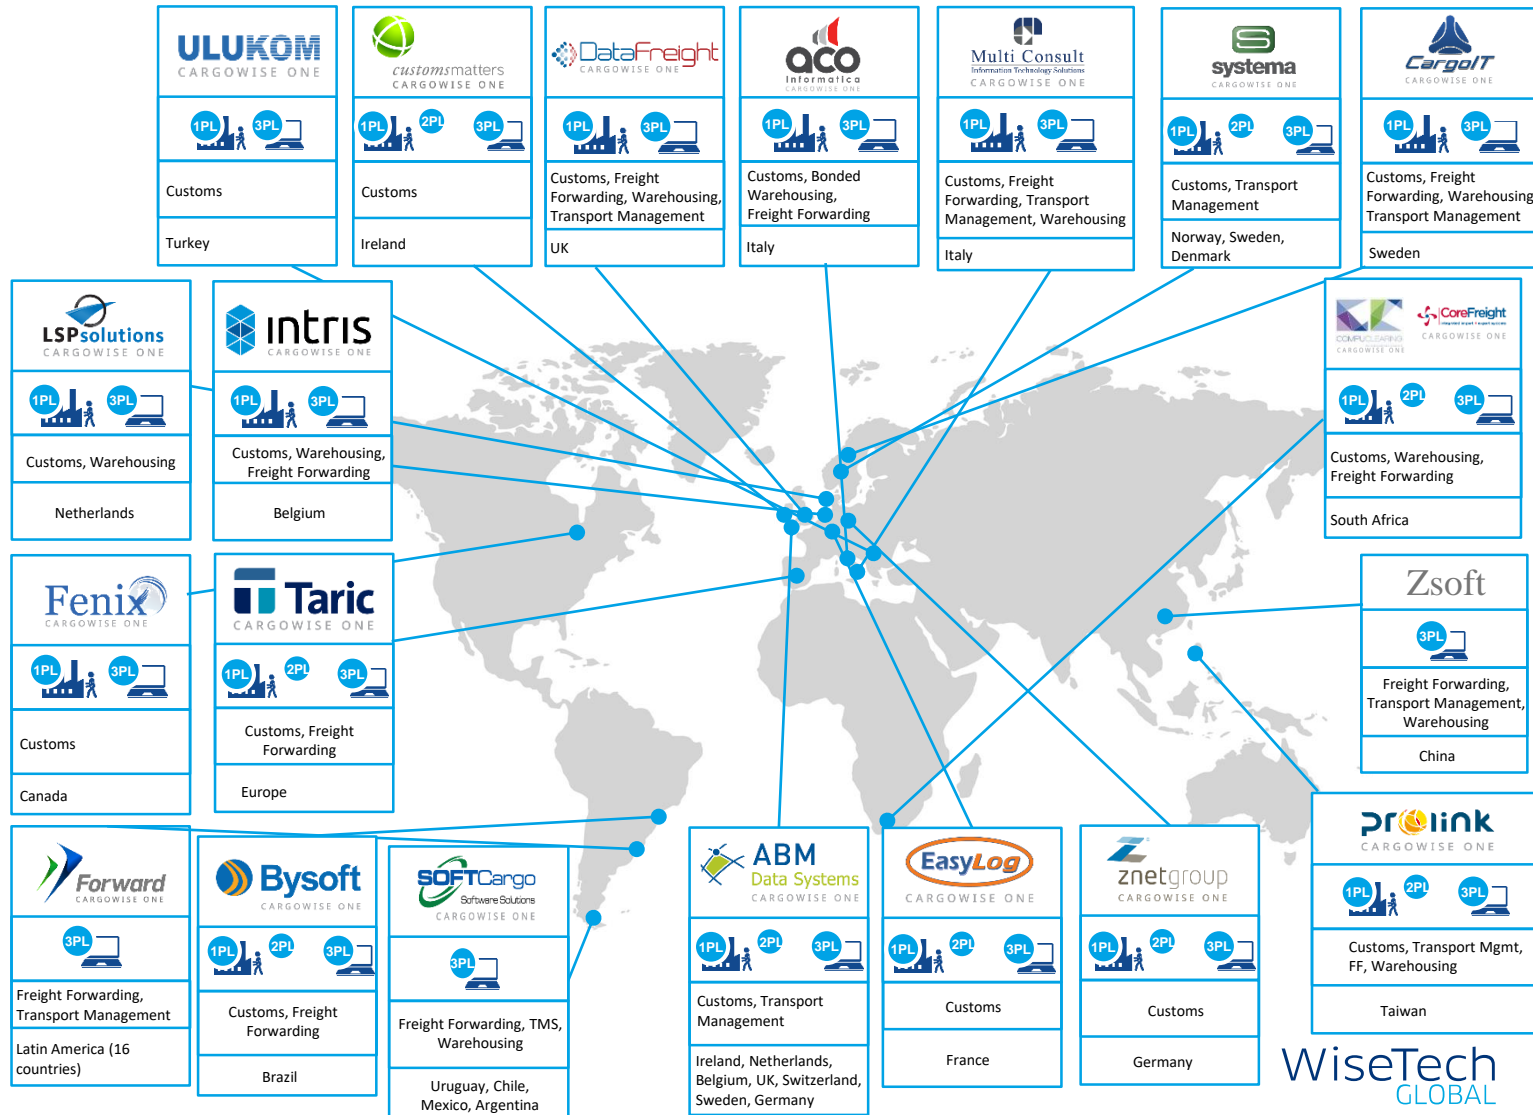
ULUKOM CARGOWISE ONE
1PL 3PL
Customs
Turkey

customsmatters CARGOWISE ONE
1PL 2PL 3PL
Customs
Ireland

DataFreight CARGOWISE ONE
1PL 3PL
Customs, Freight Forwarding, Warehousing, Transport Management
UK

aco Informatica CARGOWISE ONE
1PL 3PL
Customs, Bonded Warehousing, Freight Forwarding
Italy

Multi Consult Information Technology Solutions CARGOWISE ONE
1PL 3PL
Customs, Freight Forwarding, Transport Management, Warehousing
Italy

systema CARGOWISE ONE
1PL 2PL 3PL
Customs, Transport Management
Norway, Sweden, Denmark

CargoIT CARGOWISE ONE
1PL 3PL
Customs, Freight Forwarding, Warehousing Transport Management
Sweden

LSPsolutions CARGOWISE ONE
1PL 3PL
Customs, Warehousing
Netherlands

intris CARGOWISE ONE
1PL 3PL
Customs, Warehousing, Freight Forwarding
Belgium

COMPUCLEARING CARGOWISE ONE CoreFreight CARGOWISE ONE
1PL 2PL 3PL
Customs, Warehousing, Freight Forwarding
South Africa

Fenix CARGOWISE ONE
1PL 3PL
Customs
Canada

Taric CARGOWISE ONE
1PL 2PL 3PL
Customs, Freight Forwarding
Europe

Zsoft
3PL
Freight Forwarding, Transport Management, Warehousing
China

Forward CARGOWISE ONE
3PL
Freight Forwarding, Transport Management
Latin America (16 countries)

Bysoft CARGOWISE ONE
1PL 2PL 3PL
Customs, Freight Forwarding
Brazil

SOFTCargo Software Solutions CARGOWISE ONE
3PL
Freight Forwarding, TMS, Warehousing
Uruguay, Chile, Mexico, Argentina

ABM Data Systems CARGOWISE ONE
1PL 2PL 3PL
Customs, Transport Management
Ireland, Netherlands, Belgium, UK, Switzerland, Sweden, Germany

EasyLog CARGOWISE ONE
1PL 2PL 3PL
Customs
France

znetgroup CARGOWISE ONE
1PL 2PL 3PL
Customs
Germany

Prolink CARGOWISE ONE
1PL 2PL 3PL
Customs, Transport Mgmt, FF, Warehousing
Taiwan

WiseTech GLOBAL